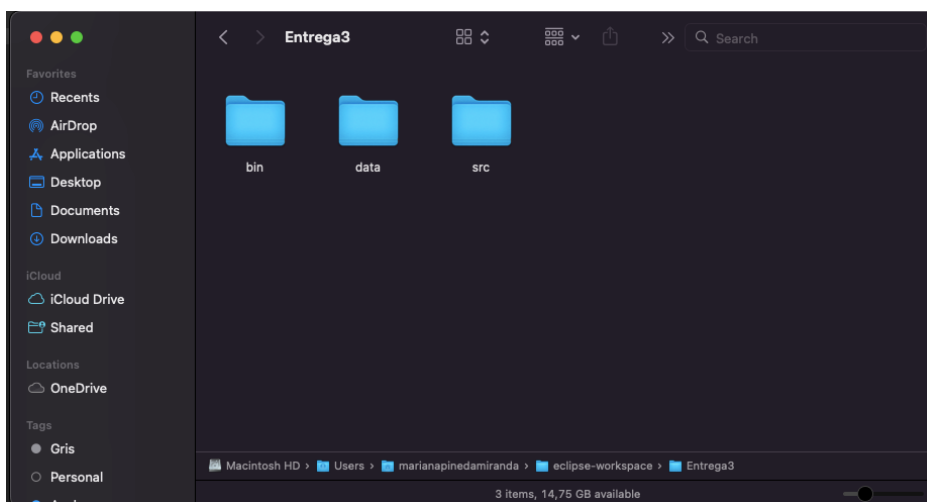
Entrega3

Search

Favorites
Recents
AirDrop
Applications
Desktop
Documents
Downloads

iCloud
iCloud Drive
Shared

Locations
OneDrive

Tags
Gris
Personal

bin
data
src

Macintosh HD › Users › marianapinedamiranda › eclipse-workspace › Entrega3

3 items, 14,75 GB available